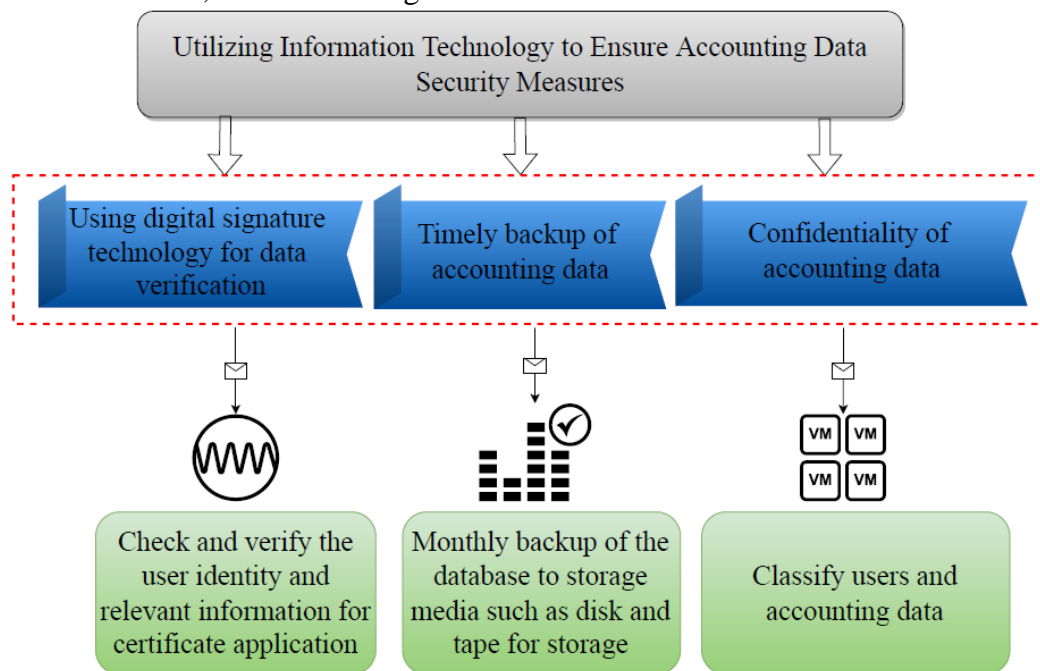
Utilizing Information Technology to Ensure Accounting Data Security Measures

Using digital signature technology for data verification

Timely backup of accounting data

Confidentiality of accounting data

VM VM VM VM

Check and verify the user identity and relevant information for certificate application

Monthly backup of the database to storage media such as disk and tape for storage

Classify users and accounting data